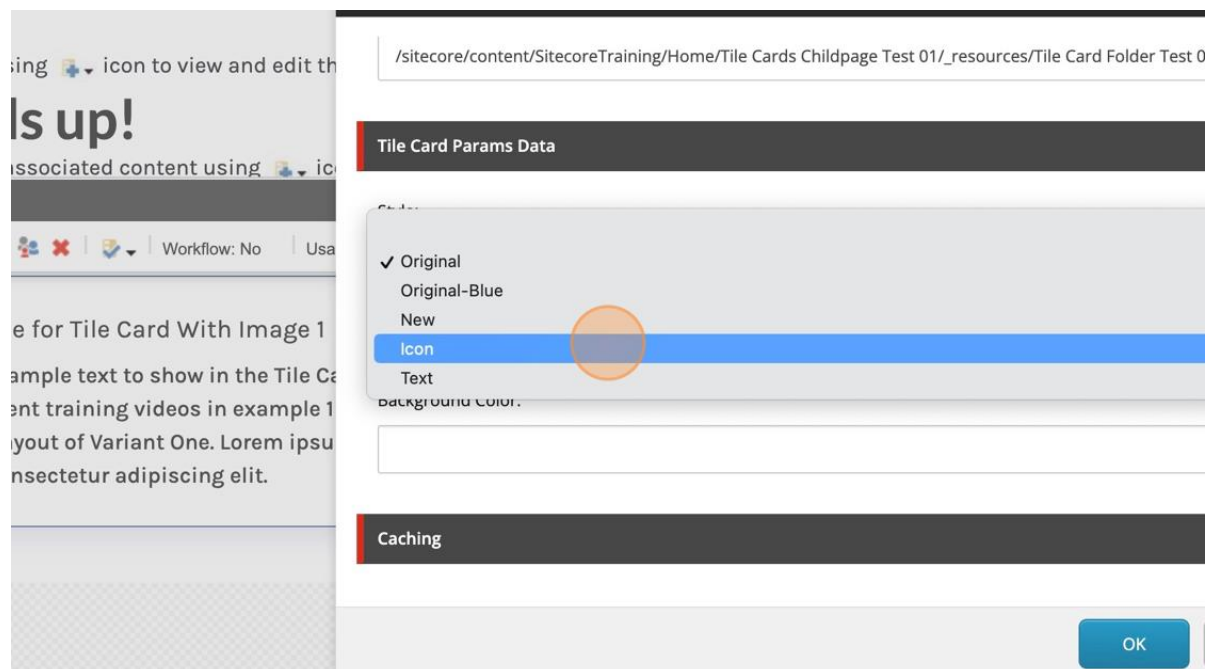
ꜱing icon to view and edit th

ls up!

ıssociated content using ic

Workflow: No Usa

e for Tile Card With Image 1

ample text to show in the Tile Ca ent training videos in example 1 yout of Variant One. Lorem ipsu nsectetur adipiscing elit.

/sitecore/content/SitecoreTraining/Home/Tile Cards Childpage Test 01/_resources/Tile Card Folder Test 0

Tile Card Params Data

Style:

✓ Original
Original-Blue
New
Icon
Text

Background Color:

Caching

OK